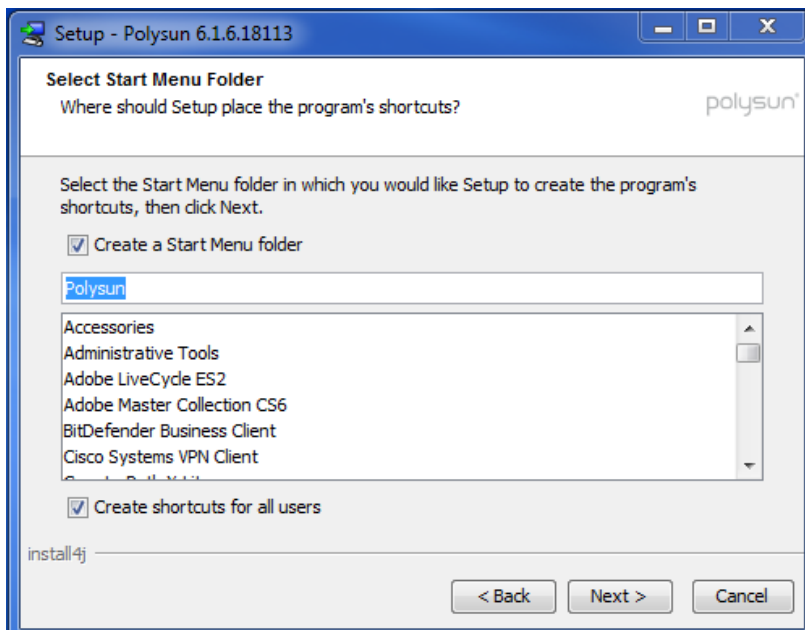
Setup - Polysun 6.1.6.18113

Select Start Menu Folder
Where should Setup place the program's shortcuts?

polysun

Select the Start Menu folder in which you would like Setup to create the program's shortcuts, then click Next.

Create a Start Menu folder

Polysun

Accessories
Administrative Tools
Adobe LiveCycle ES2
Adobe Master Collection CS6
BitDefender Business Client
Cisco Systems VPN Client
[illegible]

Create shortcuts for all users

install4j

< Back
Next >
Cancel